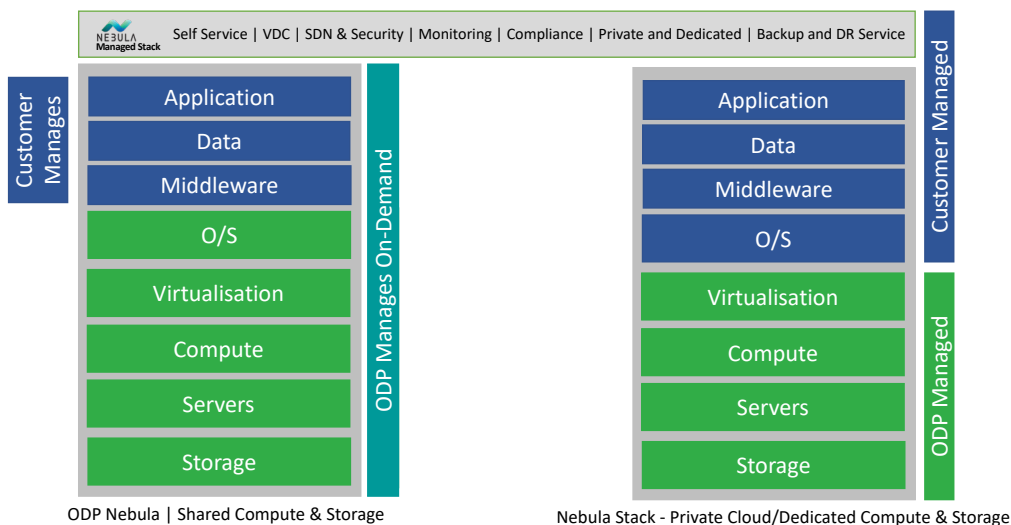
NEBULA
Managed Stack

Self Service | VDC | SDN & Security | Monitoring | Compliance | Private and Dedicated | Backup and DR Service

Customer Manages

Application
Data
Middleware
O/S
Virtualisation
Compute
Servers
Storage

ODP Manages On-Demand

ODP Nebula | Shared Compute & Storage

Application
Data
Middleware
O/S
Virtualisation
Compute
Servers
Storage

Customer Managed

ODP Managed

Nebula Stack - Private Cloud/Dedicated Compute & Storage